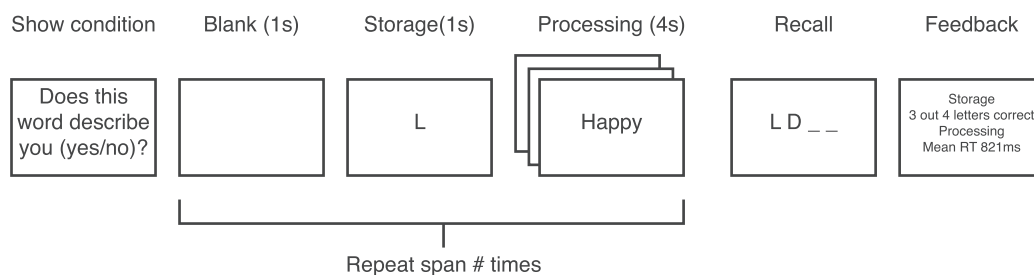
Show condition

Does this word describe you (yes/no)?

Blank (1s)

Storage(1s)

L

Processing (4s)

Happy

Recall

L D _ _

Feedback

Storage
3 out 4 letters correct
Processing
Mean RT 821ms

Repeat span # times